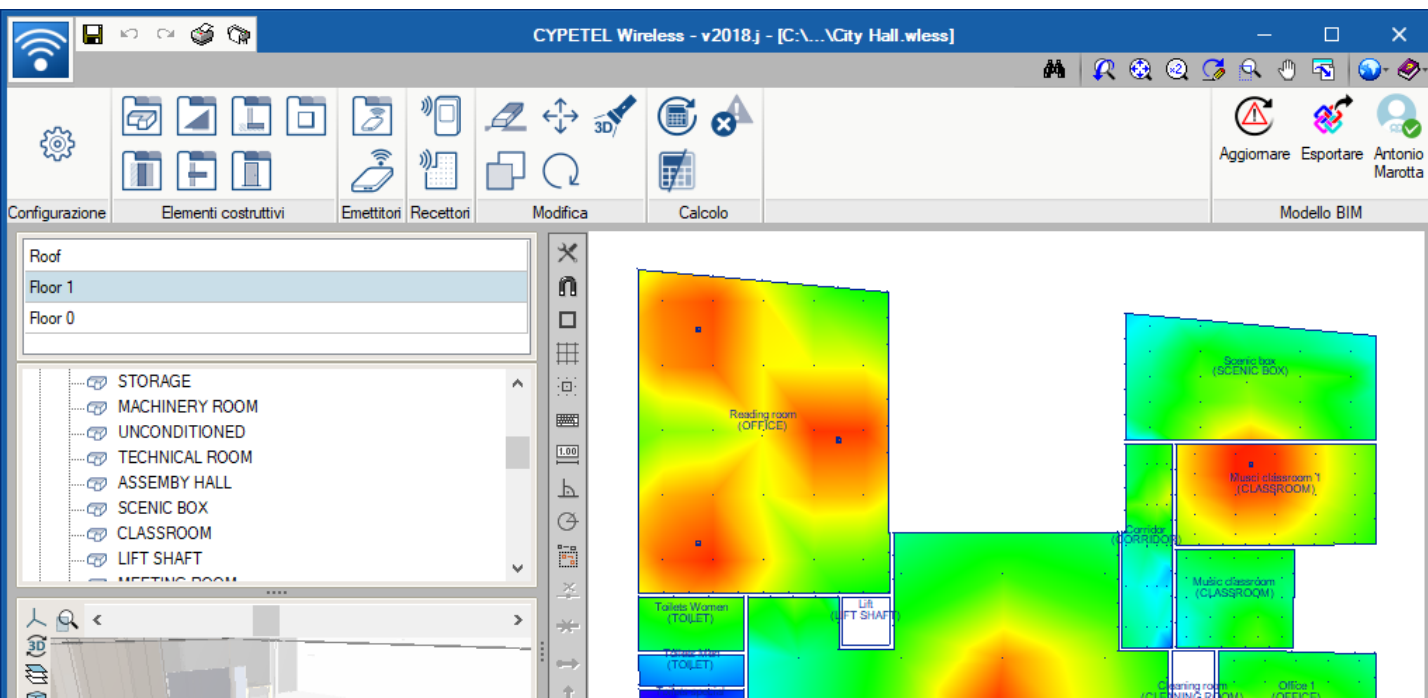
CYPETEL Wireless - v2018.j - [C:\...\City Hall.wless]

Configurazione

Elementi costruttivi

Emettitori

Recettori

Modifica

Calcolo

Aggiornare

Esportare

Antonio Marotta

Modello BIM

Roof

Floor 1

Floor 0

STORAGE

MACHINERY ROOM

UNCONDITIONED

TECHNICAL ROOM

ASSEMBY HALL

SCENIC BOX

CLASSROOM

LIFT SHAFT

MEETING ROOM

1.00

Reading room (OFFICE)

Scenic box (SCENIC BOX)

Music classroom 1 (CLASSROOM)

Corridor (CORRIDOR)

Music classroom (CLASSROOM)

Toilets Women (TOILET)

Lift (LIFT SHAFT)

Toilets Men (TOILET)

Cleaning room (CLEANING ROOM)

Office 1 (OFFICE)